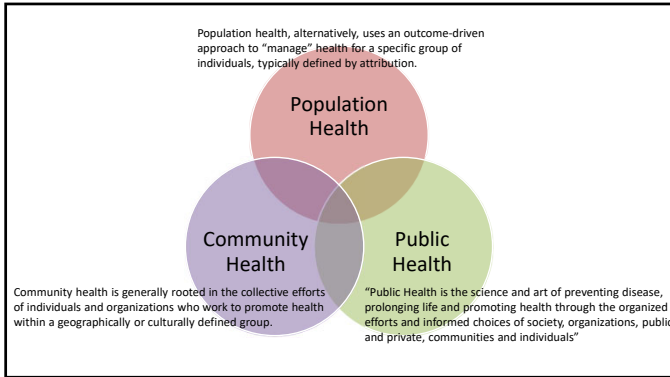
Population health, alternatively, uses an outcome-driven approach to "manage" health for a specific group of individuals, typically defined by attribution.

Population Health

Community Health

Public Health

Community health is generally rooted in the collective efforts of individuals and organizations who work to promote health within a geographically or culturally defined group.

"Public Health is the science and art of preventing disease, prolonging life and promoting health through the organized efforts and informed choices of society, organizations, public and private, communities and individuals"